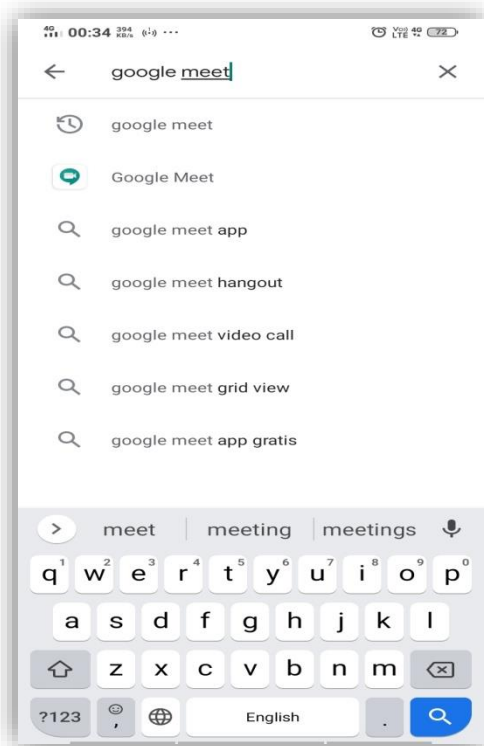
4G 00:34 394 KB/s ··· Vo) 4G LTE 72

google meet

google meet

Google Meet

google meet app

google meet hangout

google meet video call

google meet grid view

google meet app gratis

meet | meeting | meetings

q 1 w 2 e 3 r 4 t 5 y 6 u 7 i 8 o 9 p 0

a s d f g h j k l

z x c v b n m

?123 , English .